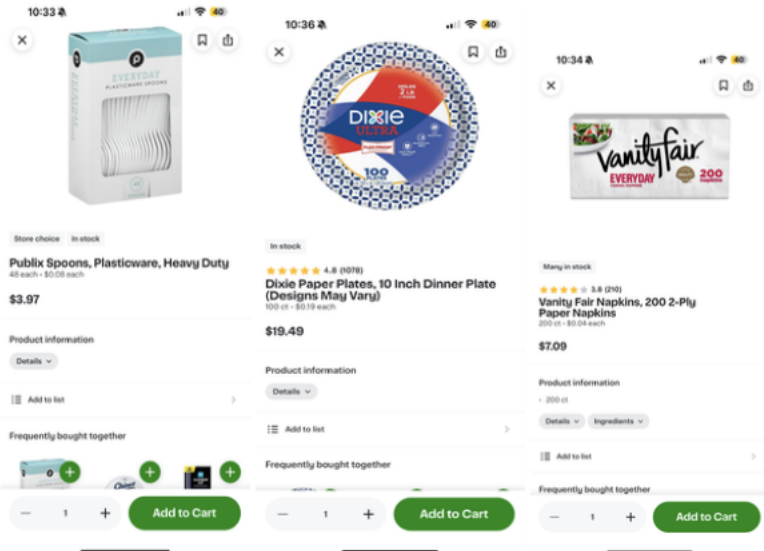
10:33 40

EVERYDAY PLASTICWARE SPOONS

Store choice In stock

Publix Spoons, Plasticware, Heavy Duty
48 each • $0.08 each

$3.97

Product information

Details

Add to list

Frequently bought together

1

Add to Cart

10:36 40

DIXIE ULTRA

100

In stock

4.8 (1078)

Dixie Paper Plates, 10 Inch Dinner Plate (Designs May Vary)
100 ct • $0.19 each

$19.49

Product information

Details

Add to list

Frequently bought together

1

Add to Cart

10:34 40

Vanity Fair EVERYDAY 200

Many in stock

3.8 (210)

Vanity Fair Napkins, 200 2-Ply Paper Napkins
200 ct • $0.04 each

$7.09

Product information

• 200 ct

Details Ingredients

Add to list

Frequently bought together

1

Add to Cart